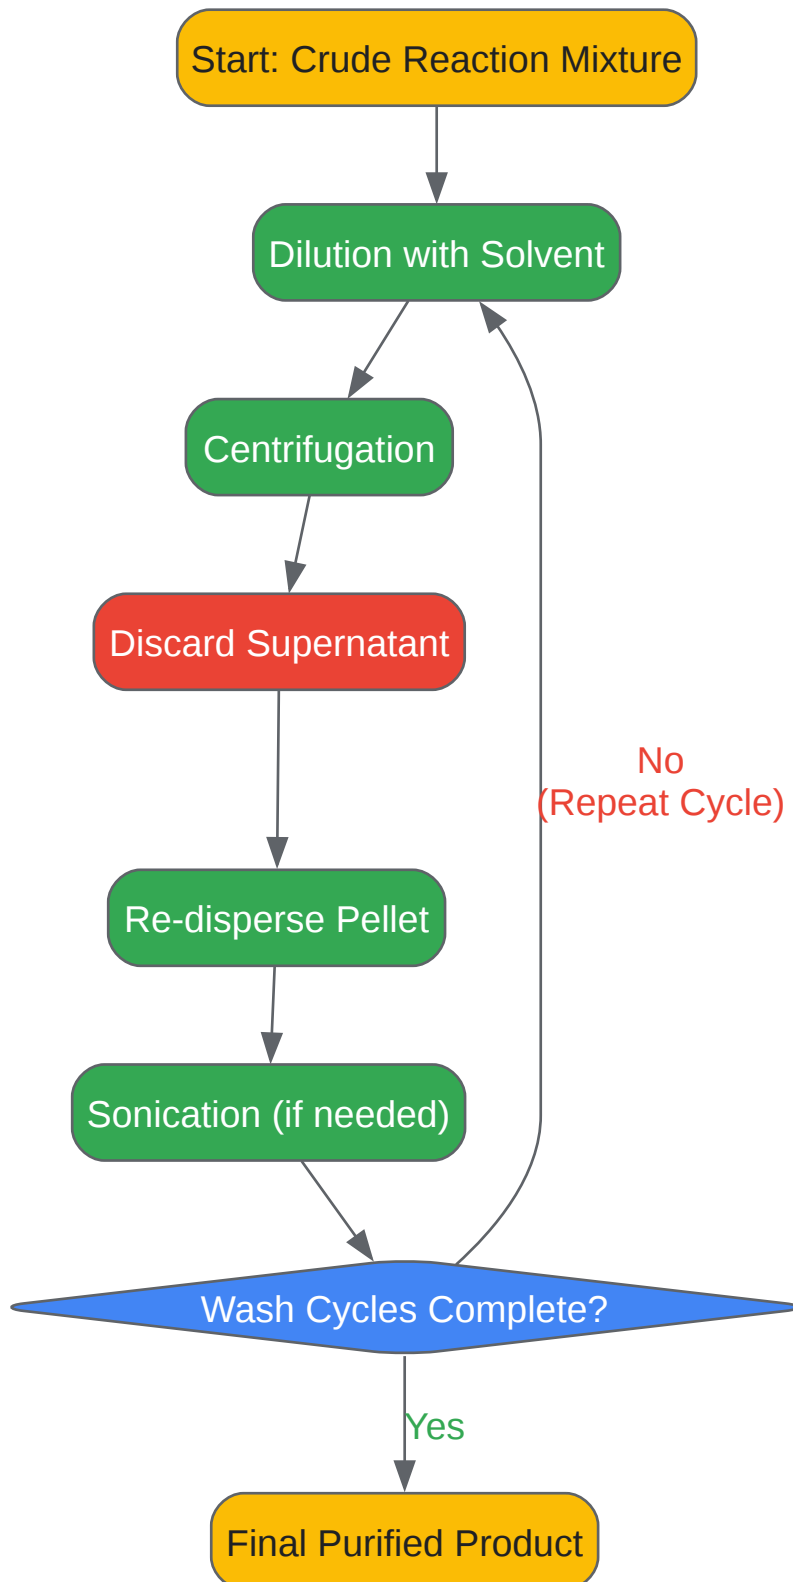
Start: Crude Reaction Mixture

Dilution with Solvent

Centrifugation

Discard Supernatant

Re-disperse Pellet

Sonication (if needed)

Wash Cycles Complete?

No
(Repeat Cycle)

Yes

Final Purified Product